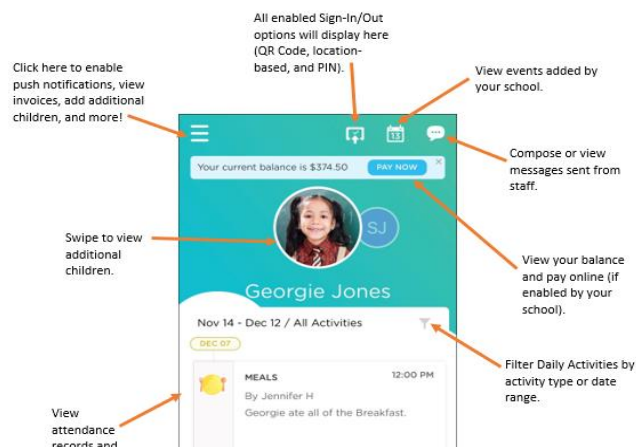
All enabled Sign-In/Out options will display here (QR Code, location-based, and PIN).

Click here to enable push notifications, view invoices, add additional children, and more!

View events added by your school.

13

Your current balance is $374.50 PAY NOW

Compose or view messages sent from staff.

SJ

Swipe to view additional children.

Georgie Jones

View your balance and pay online (if enabled by your school).

Nov 14 - Dec 12 / All Activities

DEC 07

Filter Daily Activities by activity type or date range.

MEALS 12:00 PM
By Jennifer H
Georgie ate all of the Breakfast.

View attendance records and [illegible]